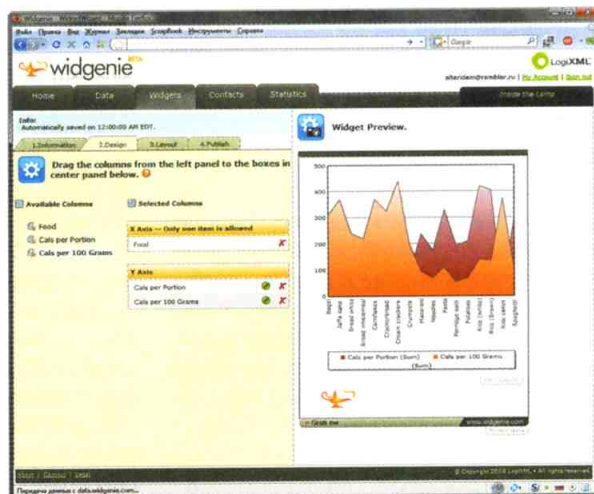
Файл Правка Вид Журнал Закладки ScrapBook Инструменты Справка

Google

widgenie BETA

LogiXML

alteridem@rambler.ru | My Account | Sign out

Home Data Widgets Contacts Statistics

Inside the Lamp

Info:
Automatically saved on 12:00:00 AM EDT.

1.Information 2.Design 3.Layout 4.Publish

Drag the columns from the left panel to the boxes in center panel below.

Available Columns

Food

Cals per Portion

Cals per 100 Grams

Selected Columns

X Axis -- Only one item is allowed

Food

Y Axis

Cals per Portion

Cals per 100 Grams

Widget Preview.

500
400
300
200
100
0

Bagel
Jaffa cake
Bread white
Bread wholemeal
Cornflakes
Crackerbread
Cream crackers
Crumpets
Macaroni
Noodles
Pasta
Porridge oats
Potatoes
Rice (white)
Rice (brown)
Rye cakes
Spaghetti

Cals per Portion (Sum)
Cals per 100 Grams (Sum)

Grab me

www.widgenie.com

About | Contact | Legal

© Copyright 2008 LogiXML • All rights reserved

Передача данных с data.widgenie.com...